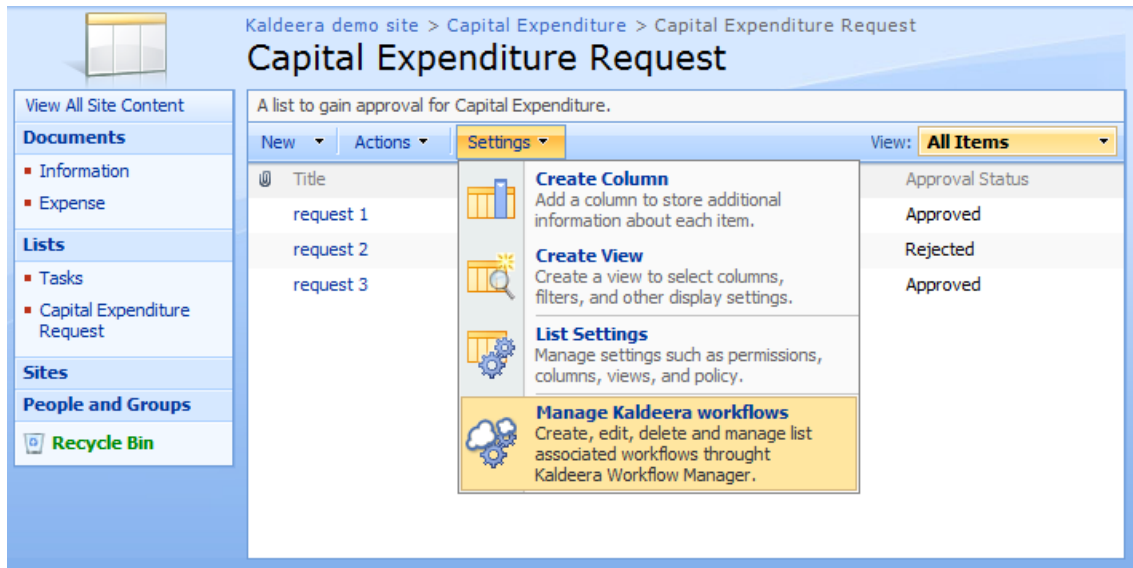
Kaldeera demo site > Capital Expenditure > Capital Expenditure Request

Capital Expenditure Request

View All Site Content

Documents

- Information
- Expense

Lists

- Tasks
- Capital Expenditure Request

Sites

People and Groups

Recycle Bin

A list to gain approval for Capital Expenditure.

New ▾ Actions ▾ Settings ▾ View: All Items

Title

request 1

request 2

request 3

Approval Status

Approved

Rejected

Approved

Create Column
Add a column to store additional information about each item.

Create View
Create a view to select columns, filters, and other display settings.

List Settings
Manage settings such as permissions, columns, views, and policy.

Manage Kaldeera workflows
Create, edit, delete and manage list associated workflows throught Kaldeera Workflow Manager.